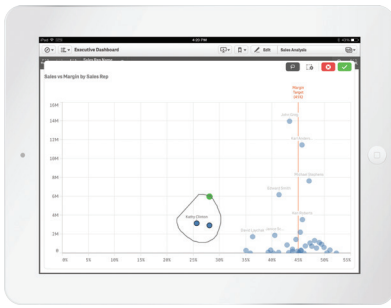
iPad

4:20 PM

Executive Dashboard

Edit

Sales Analysis

Sales vs Margin by Sales Rep

Margin Target (45%)

16M

14M

12M

10M

8M

6M

4M

2M

0

0%

5%

10%

15%

20%

25%

30%

35%

40%

45%

50%

55%

Kathy Clinton

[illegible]